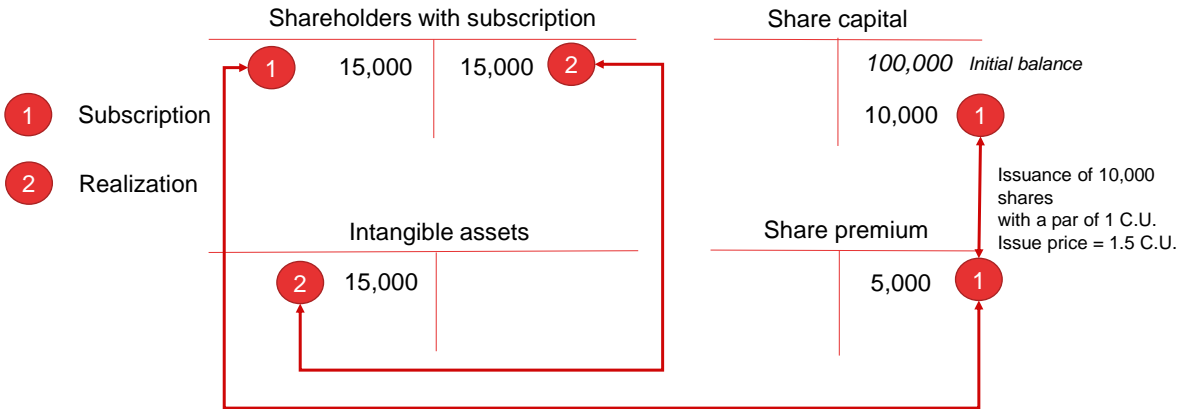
1 Subscription

2 Realization

Shareholders with subscription

1 15,000 | 15,000 2

Share capital

100,000 Initial balance

10,000 1

Issuance of 10,000 shares with a par of 1 C.U. Issue price = 1.5 C.U.

Intangible assets

2 15,000

Share premium

5,000 1